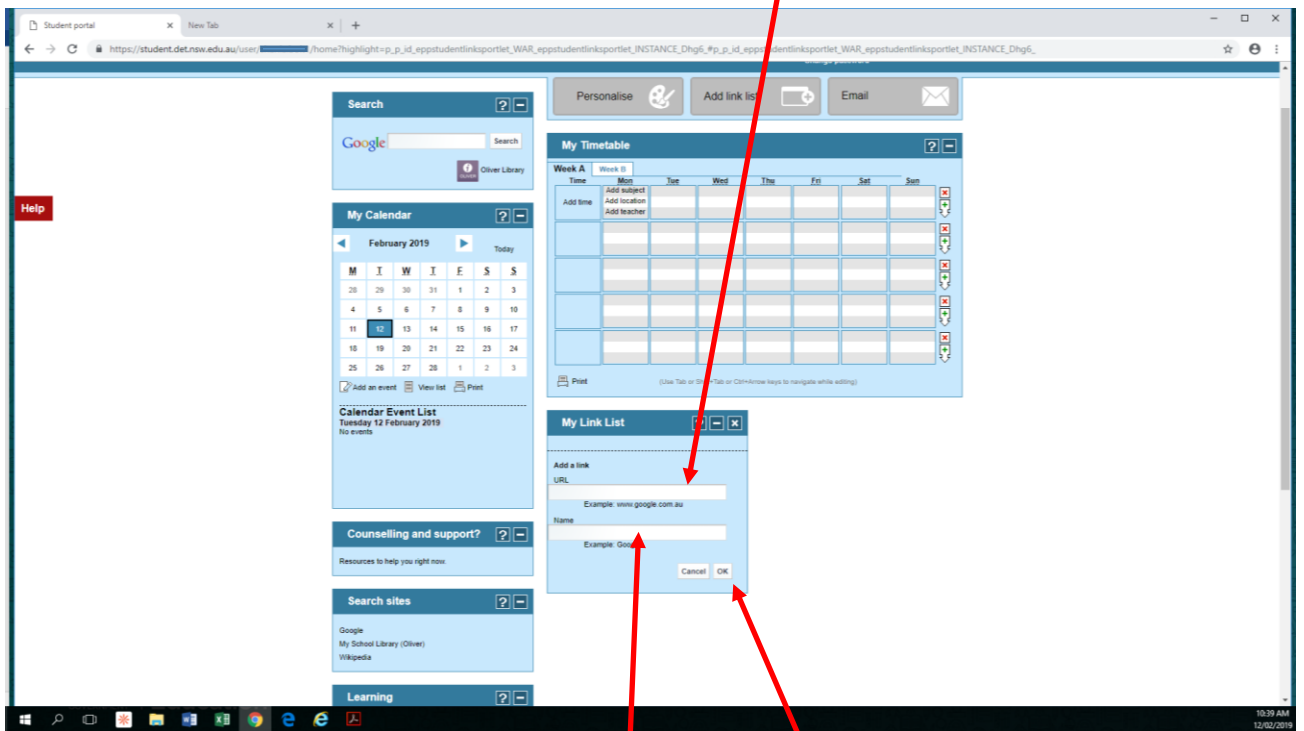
Student portal × New Tab × +

https://student.det.nsw.edu.au/user/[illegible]/home?highlight=p_p_id_eppstudentlinksportlet_WAR_eppstudentlinksportlet_INSTANCE_Dhg6_#p_p_id_eppstudentlinksportlet_WAR_eppstudentlinksportlet_INSTANCE_Dhg6_

Help

Search ? −

Google Search

Oliver Library

My Calendar ? −

February 2019 Today

| M | T | W | T | F | S | S |
|---|---|---|---|---|---|---|
| 28 | 29 | 30 | 31 | 1 | 2 | 3 |
| 4 | 5 | 6 | 7 | 8 | 9 | 10 |
| 11 | 12 | 13 | 14 | 15 | 16 | 17 |
| 18 | 19 | 20 | 21 | 22 | 23 | 24 |
| 25 | 26 | 27 | 28 | 1 | 2 | 3 |

Add an event View list Print

Calendar Event List
Tuesday 12 February 2019
No events

Counselling and support? ? −

Resources to help you right now.

Search sites ? −

Google
My School Library (Oliver)
Wikipedia

Learning ? −

Personalise Add link list Email

My Timetable ? −

Week A Week B

| Time | Mon | Tue | Wed | Thu | Fri | Sat | Sun |
|---|---|---|---|---|---|---|---|
| Add time | Add subject Add location Add teacher | | | | | | |

Print (Use Tab or Shift+Tab or Ctrl+Arrow keys to navigate while editing)

My Link List ? − ×

Add a link
URL
Example: www.google.com.au
Name
Example: Goo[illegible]

Cancel OK

10:39 AM
12/02/2019